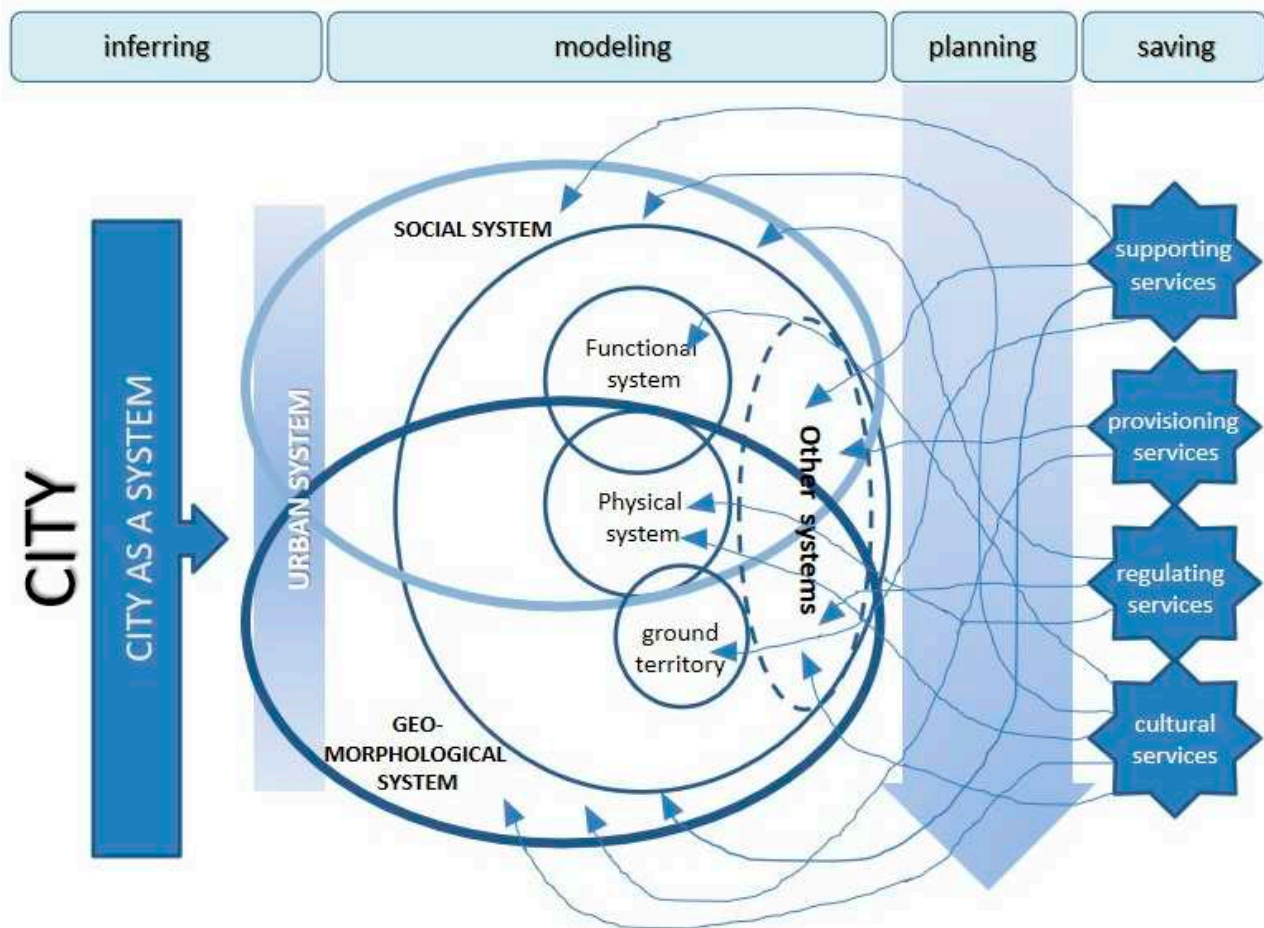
inferring

modeling

planning

saving

CITY

CITY AS A SYSTEM

URBAN SYSTEM

SOCIAL SYSTEM

Functional system

Physical system

ground territory

Other systems

GEO-MORPHOLOGICAL SYSTEM

supporting services

provisioning services

regulating services

cultural services